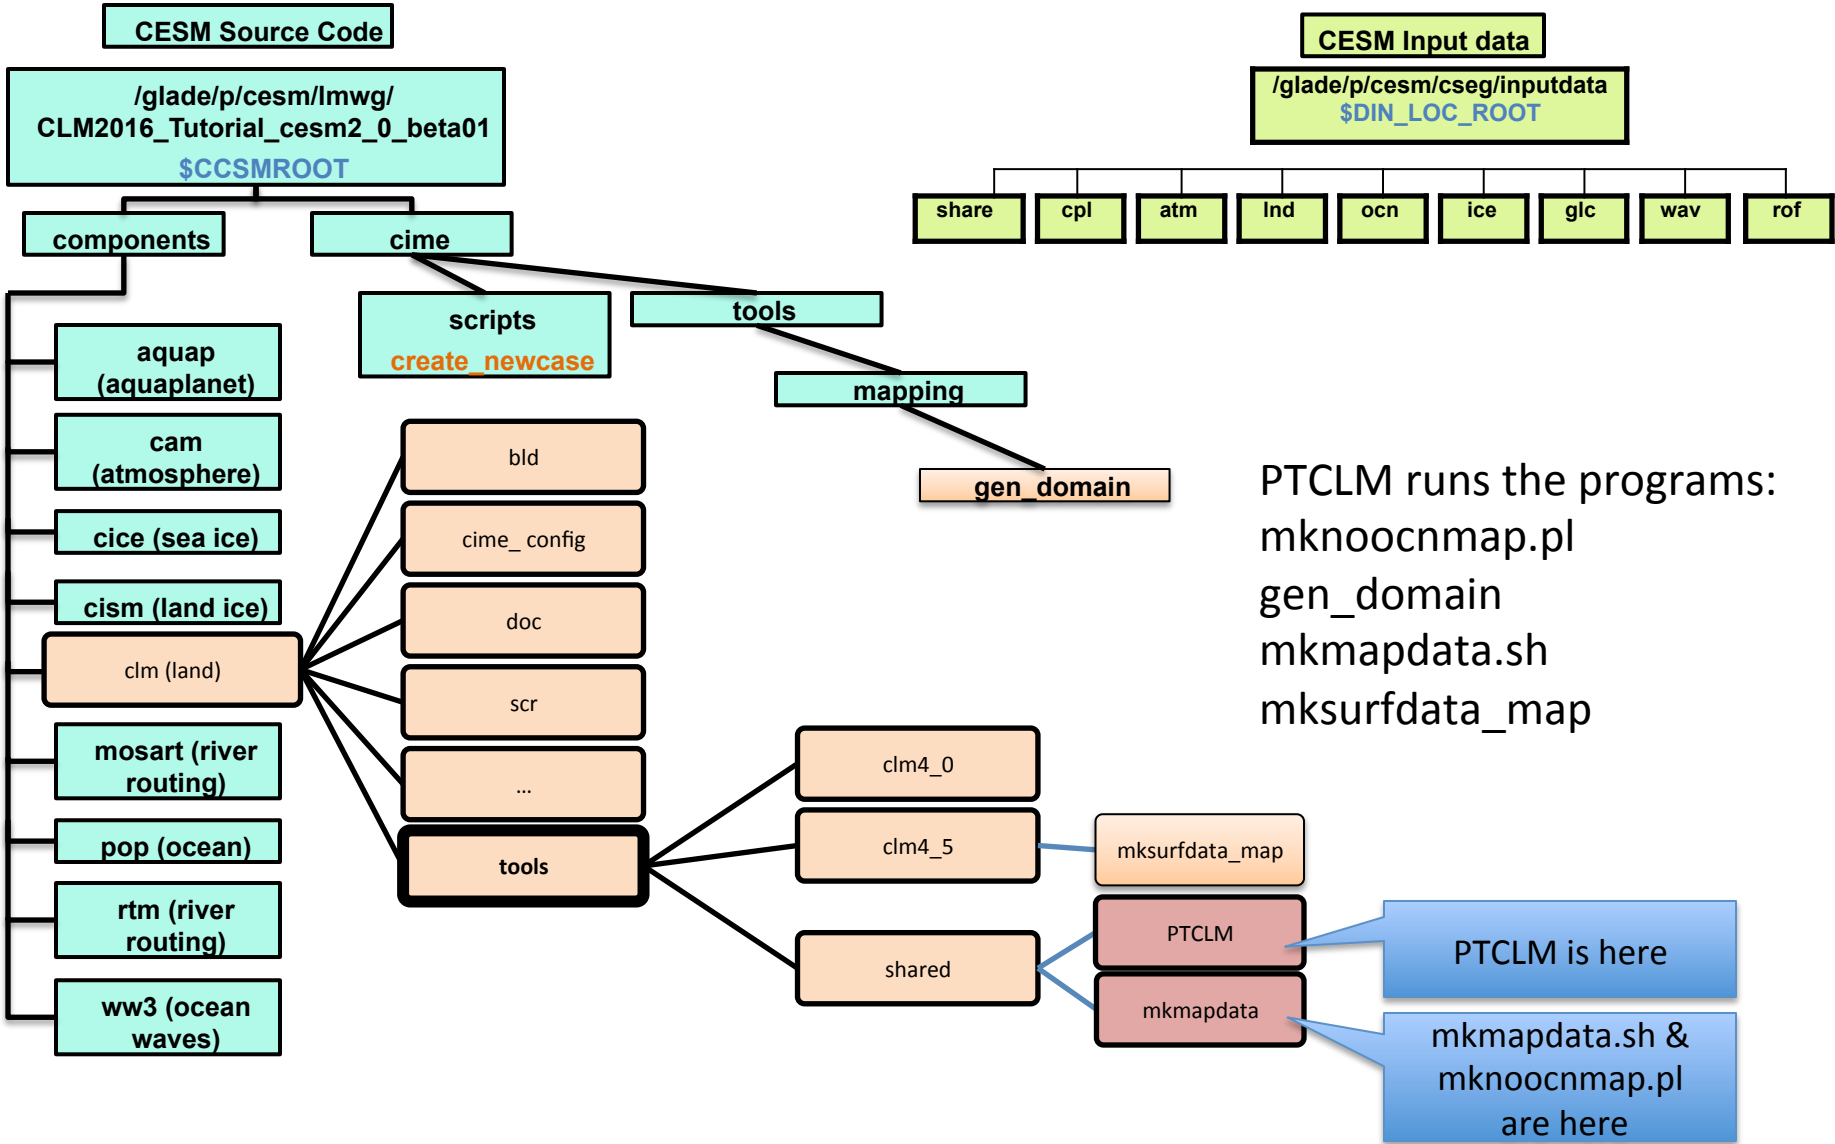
CESM Source Code

/glade/p/cesm/lmwg/
CLM2016_Tutorial_cesm2_0_beta01
$CCSMROOT

components

cime

scripts
create_newcase

tools

mapping

gen_domain

aquap (aquaplanet)

cam (atmosphere)

cice (sea ice)

cism (land ice)

clm (land)

mosart (river routing)

pop (ocean)

rtm (river routing)

ww3 (ocean waves)

bld

cime_ config

doc

scr

...

tools

clm4_0

clm4_5

shared

mksurfdata_map

PTCLM

mkmapdata

CESM Input data

/glade/p/cesm/cseg/inputdata
$DIN_LOC_ROOT

share

cpl

atm

lnd

ocn

ice

glc

wav

rof

PTCLM runs the programs:
mknoocnmap.pl
gen_domain
mkmapdata.sh
mksurfdata_map

PTCLM is here

mkmapdata.sh & mknoocnmap.pl are here